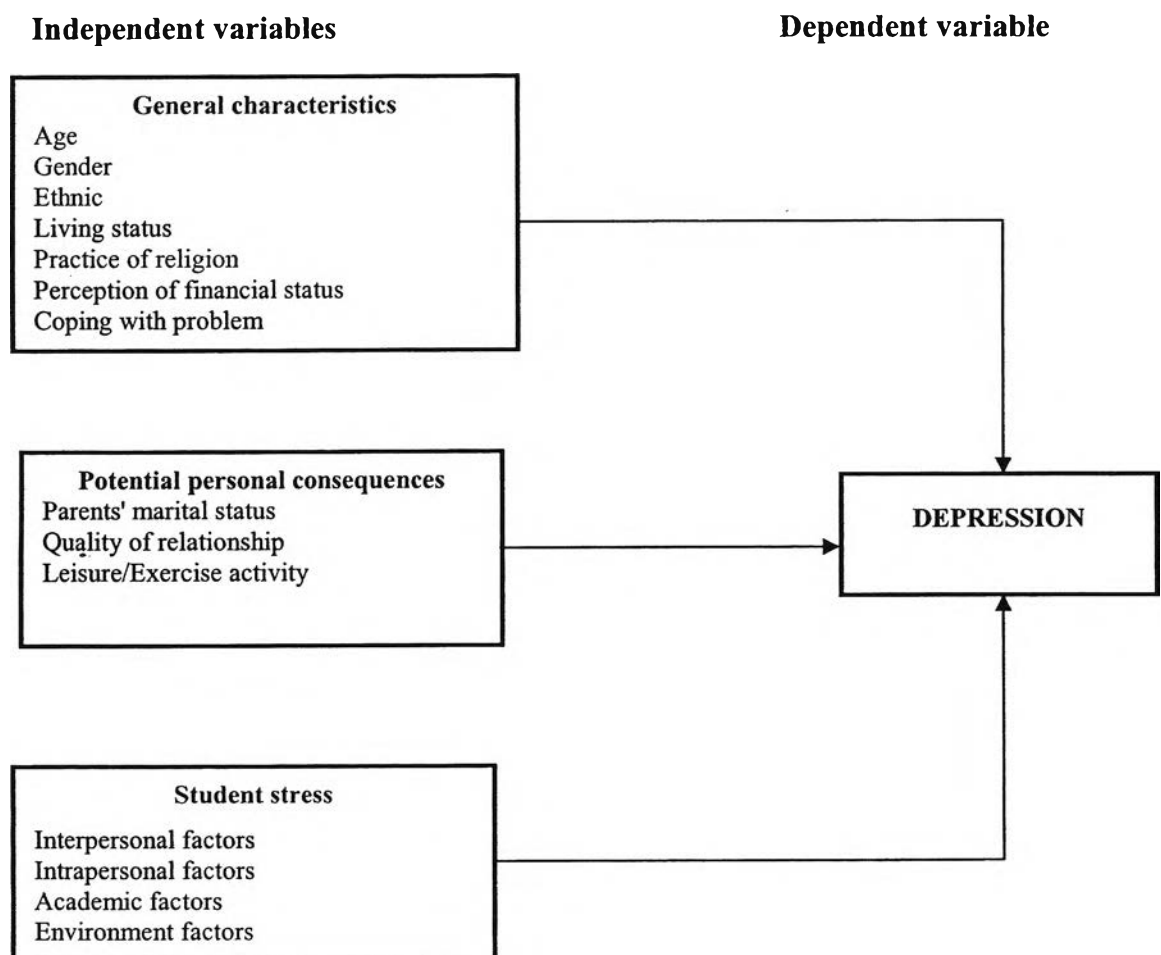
Independent variables

Dependent variable

General characteristics
Age
Gender
Ethnic
Living status
Practice of religion
Perception of financial status
Coping with problem

Potential personal consequences
Parents' marital status
Quality of relationship
Leisure/Exercise activity

DEPRESSION

Student stress
Interpersonal factors
Intrapersonal factors
Academic factors
Environment factors